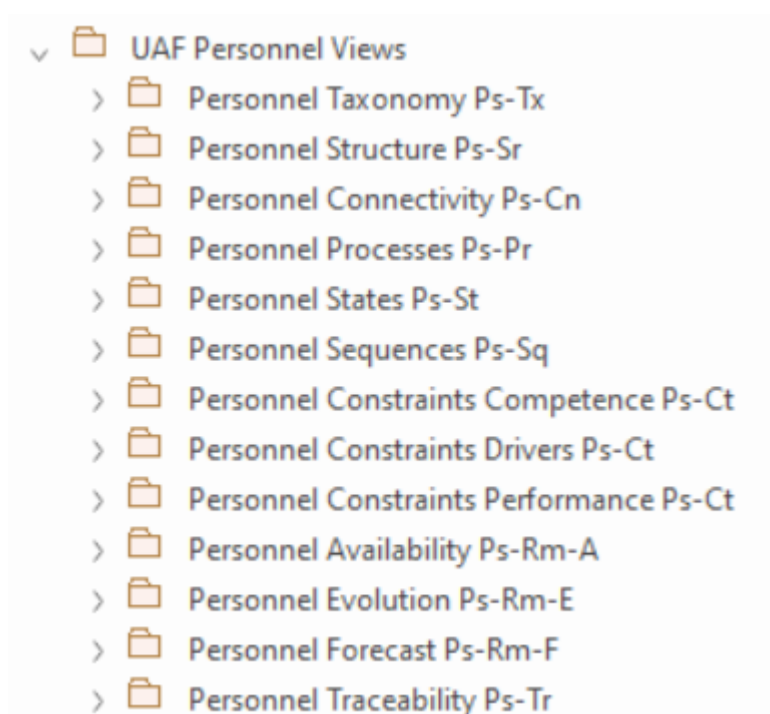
UAF Personnel Views
Personnel Taxonomy Ps-Tx
Personnel Structure Ps-Sr
Personnel Connectivity Ps-Cn
Personnel Processes Ps-Pr
Personnel States Ps-St
Personnel Sequences Ps-Sq
Personnel Constraints Competence Ps-Ct
Personnel Constraints Drivers Ps-Ct
Personnel Constraints Performance Ps-Ct
Personnel Availability Ps-Rm-A
Personnel Evolution Ps-Rm-E
Personnel Forecast Ps-Rm-F
Personnel Traceability Ps-Tr